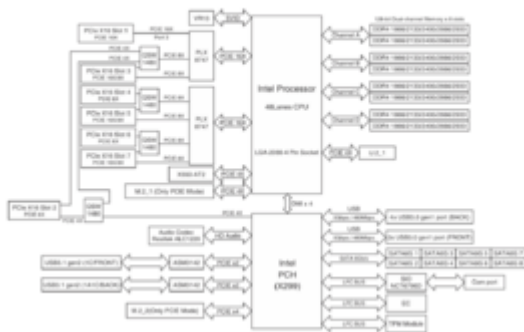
VR13

PCIe X16 Slot 1

PCIe X16 Slot 3

PCIe X16 Slot 4

PCIe X16 Slot 5

PCIe X16 Slot 6

PCIe X16 Slot 7

PLX 8747

PLX 8747

Intel Processor

48Lanes CPU

LGA 2066 Pin Socket

Channel A

Channel B

Channel C

Channel D

DDR4 1866/2133/2400/2666

ASM-ST2

M.2_1 (Only PCIE Mode)

PCIe X16 Slot 2

DMI x 4

Audio Codec Realtek ALC1220

USB3.1 gen2 (1C/FRONT)

USB3.1 gen2 (1A/1C/BACK)

M.2_2(Only PCIE Mode)

ASM3142

ASM3142

Intel PCH (X299)

USB

USB

SATA

LPC BUS

SIO NCT6796D

EC

TPM Module

Com port

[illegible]